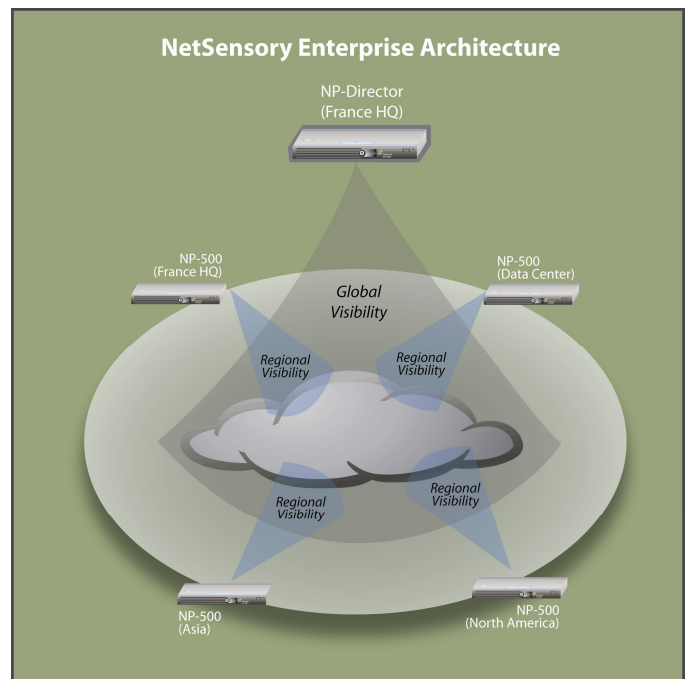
NetSensory Enterprise Architecture

NP-Director
(France HQ)

NP-500
(France HQ)

NP-500
(Data Center)

Global
Visibility

Regional
Visibility

Regional
Visibility

Regional
Visibility

Regional
Visibility

NP-500
(Asia)

NP-500
(North America)